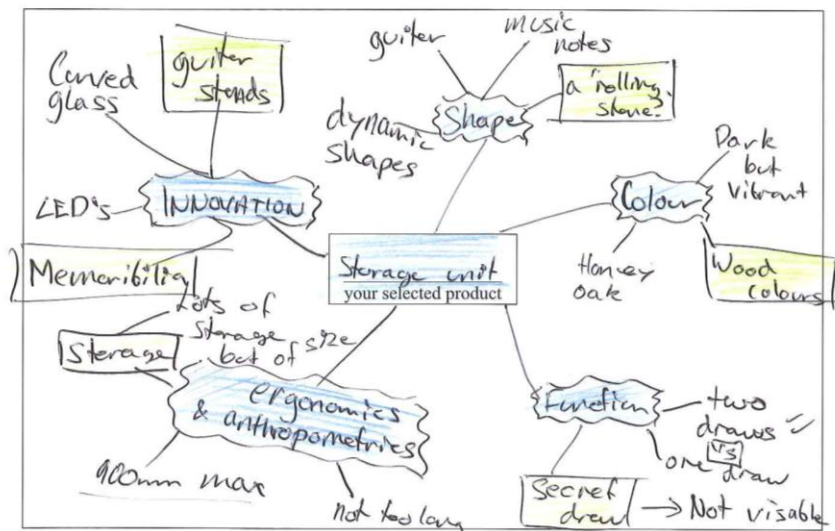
Storage unit
your selected product

guiter   music notes

Shape

a 'rolling stone'

dynamic shapes

Curved glass

guiter stands

INNOVATION

LED's

Memeribilia

Colour

Dark but vibrant

Honey oak

Wood colours

Lots of storage but of size

Storage

ergonomics & anthropometrics

900mm max

not too long

Function

two draws
V's
one draw

Secret draw → Not visable